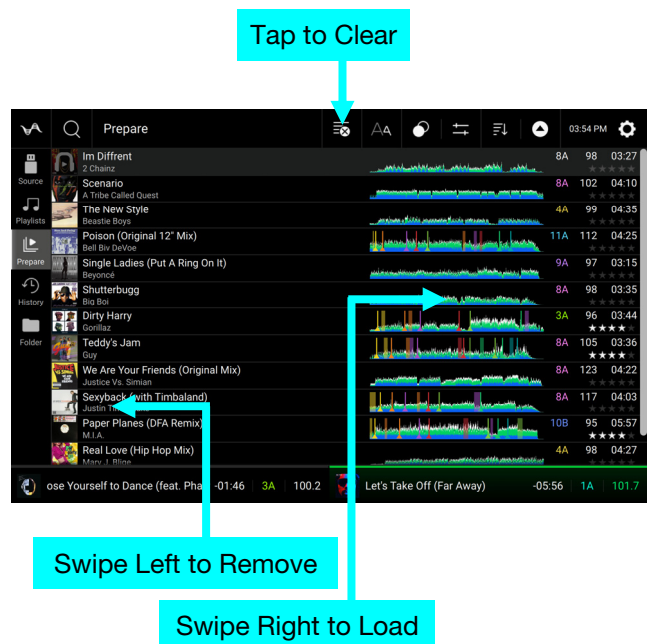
Tap to Clear

Prepare

03:54 PM

Source

Playlists

Prepare

History

Folder

| | | | |
|---|---|---|---|
| Im Diffrent<br>2 Chainz | 8A | 98 | 03:27 |
| Scenario<br>A Tribe Called Quest | 8A | 102 | 04:10 |
| The New Style<br>Beastie Boys | 4A | 99 | 04:35 |
| Poison (Original 12" Mix)<br>Bell Biv DeVoe | 11A | 112 | 04:25 |
| Single Ladies (Put A Ring On It)<br>Beyoncé | 9A | 97 | 03:15 |
| Shutterbugg<br>Big Boi | 8A | 98 | 03:35 |
| Dirty Harry<br>Gorillaz | 3A | 96 | 03:44 |
| Teddy's Jam<br>Guy | 8A | 105 | 03:36 |
| We Are Your Friends (Original Mix)<br>Justice Vs. Simian | 8A | 123 | 04:22 |
| Sexyback (with Timbaland)<br>Justin Ti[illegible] | 8A | 117 | 04:03 |
| Paper Planes (DFA Remix)<br>M.I.A. | 10B | 95 | 05:57 |
| Real Love (Hip Hop Mix)<br>Mary J. Blige | 4A | 98 | 04:27 |

ose Yourself to Dance (feat. Pha -01:46 3A 100.2

Let's Take Off (Far Away) -05:56 1A 101.7

Swipe Left to Remove

Swipe Right to Load